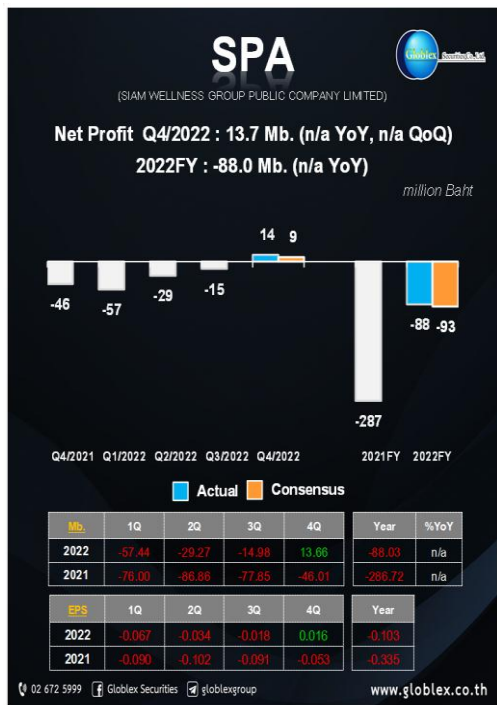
SPA

Globlex Securities Co., Ltd.

(SIAM WELLNESS GROUP PUBLIC COMPANY LIMITED)

Net Profit Q4/2022 : 13.7 Mb. (n/a YoY, n/a QoQ)

2022FY : -88.0 Mb. (n/a YoY)

million Baht

-46
-57
-29
-15
14
9
-287
-88
-93

Q4/2021 Q1/2022 Q2/2022 Q3/2022 Q4/2022 2021FY 2022FY

Actual Consensus

| Mb. | 1Q | 2Q | 3Q | 4Q |
|---|---|---|---|---|
| 2022 | -57.44 | -29.27 | -14.98 | 13.66 |
| 2021 | -76.00 | -86.86 | -77.85 | -46.01 |

| Year | %YoY |
|---|---|
| -88.03 | n/a |
| -286.72 | n/a |

| EPS | 1Q | 2Q | 3Q | 4Q |
|---|---|---|---|---|
| 2022 | -0.067 | -0.034 | -0.018 | 0.016 |
| 2021 | -0.090 | -0.102 | -0.091 | -0.053 |

| Year |
|---|
| -0.103 |
| -0.335 |

02 672 5999 Globlex Securities globlexgroup www.globlex.co.th